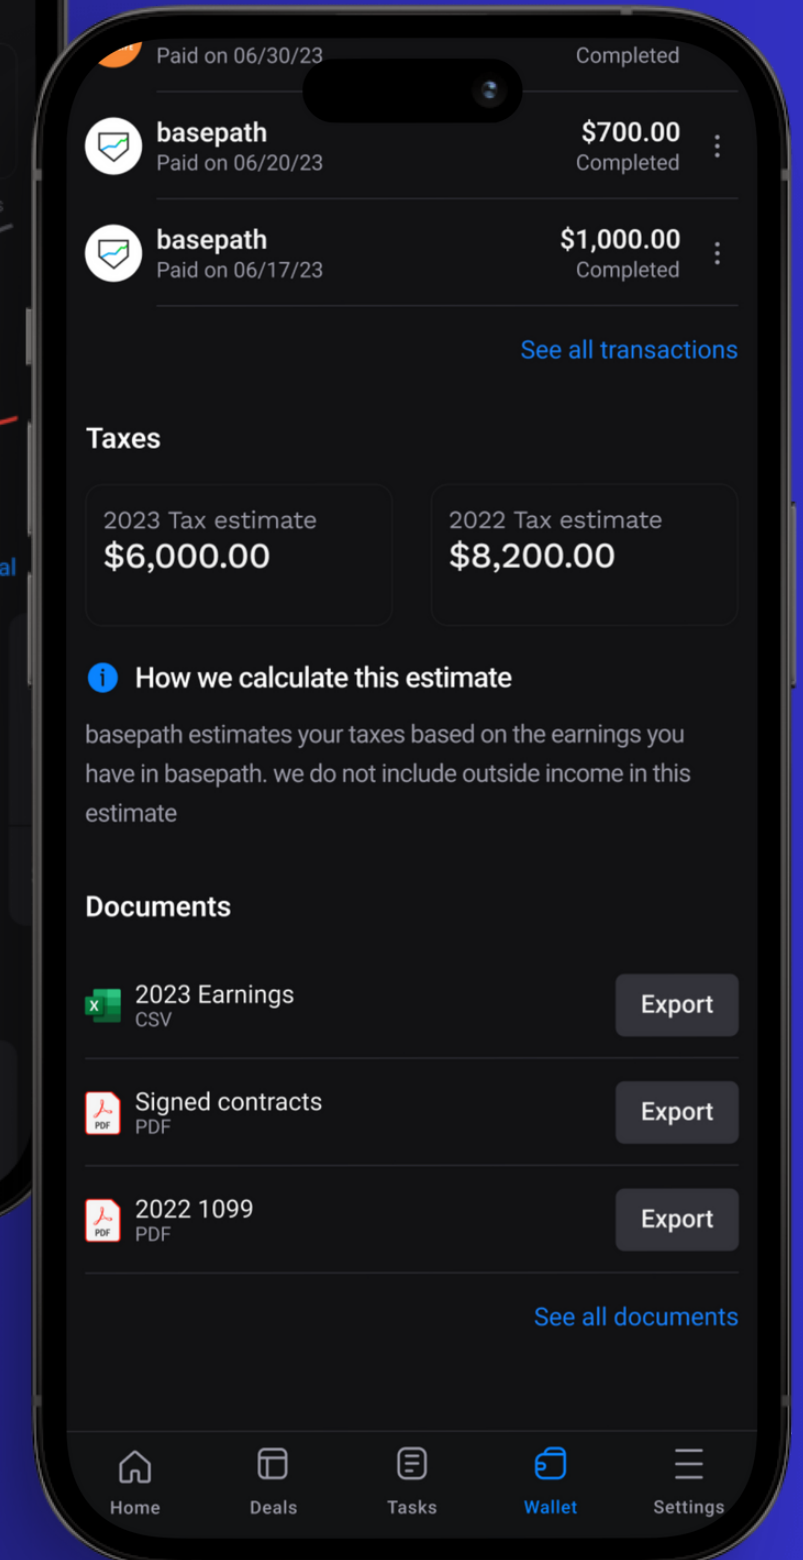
Paid on 06/30/23
Completed

basepath
Paid on 06/20/23
$700.00
Completed

basepath
Paid on 06/17/23
$1,000.00
Completed

See all transactions

Taxes

2023 Tax estimate
$6,000.00

2022 Tax estimate
$8,200.00

How we calculate this estimate

basepath estimates your taxes based on the earnings you have in basepath. we do not include outside income in this estimate

Documents

2023 Earnings
CSV
Export

Signed contracts
PDF
Export

2022 1099
PDF
Export

See all documents

Home
Deals
Tasks
Wallet
Settings